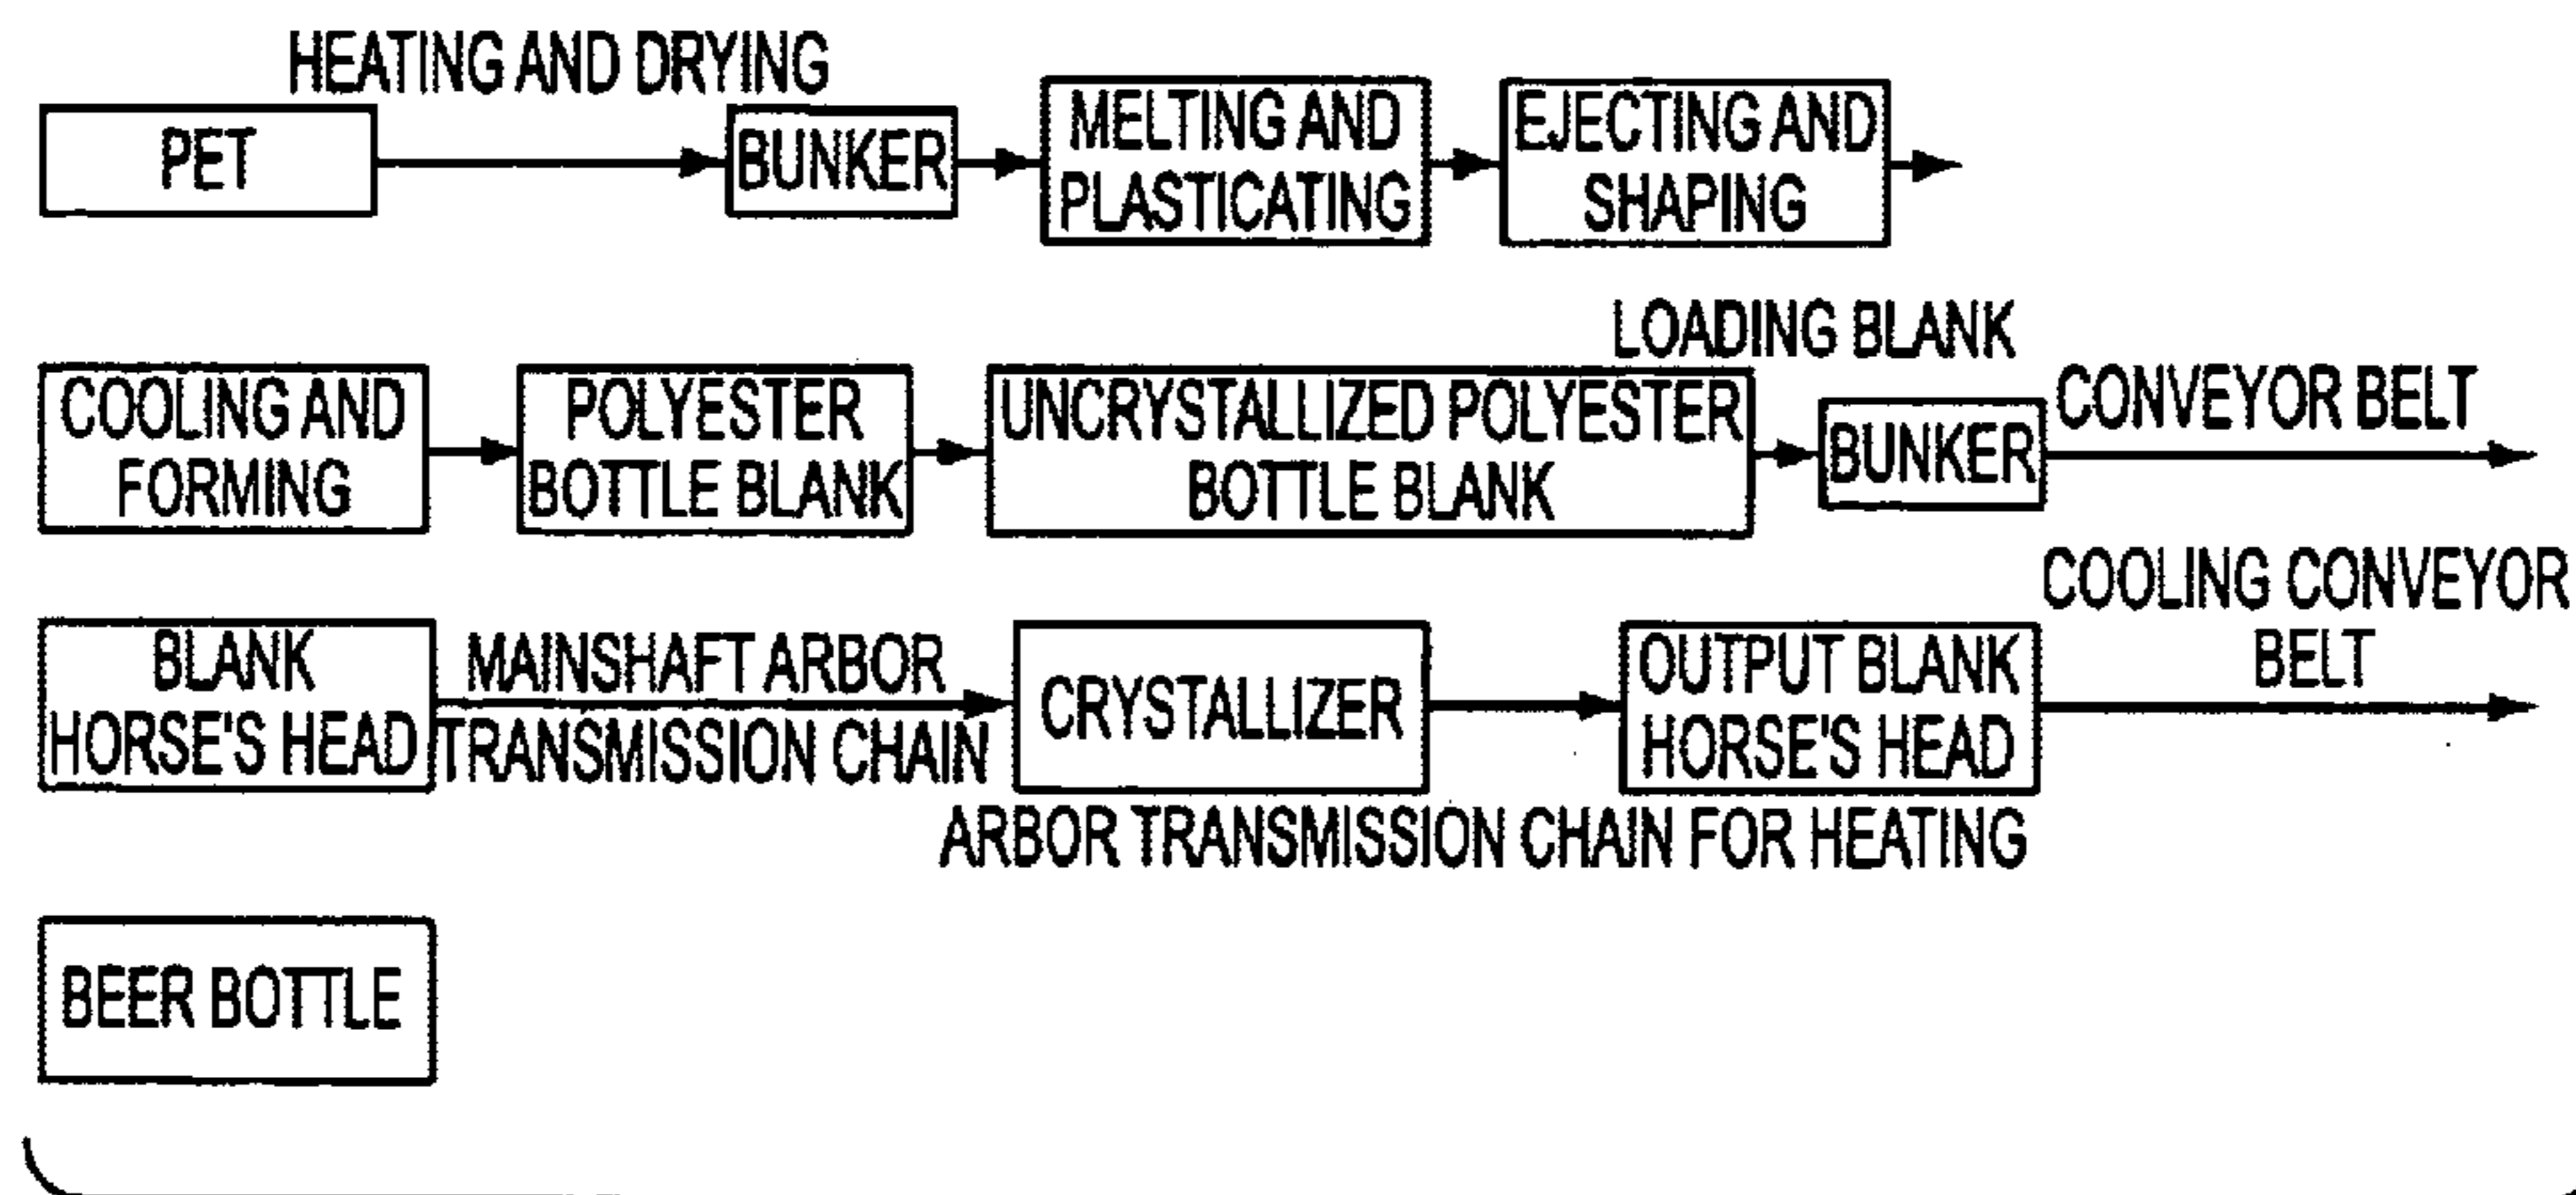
HEATING AND DRYING

PET

BUNKER

MELTING AND PLASTICATING

EJECTING AND SHAPING

LOADING BLANK

COOLING AND FORMING

POLYESTER BOTTLE BLANK

UNCRYSTALLIZED POLYESTER BOTTLE BLANK

BUNKER

CONVEYOR BELT

COOLING CONVEYOR BELT

BLANK HORSE'S HEAD

MAINSHAFT ARBOR TRANSMISSION CHAIN

CRYSTALLIZER

OUTPUT BLANK HORSE'S HEAD

ARBOR TRANSMISSION CHAIN FOR HEATING

BEER BOTTLE